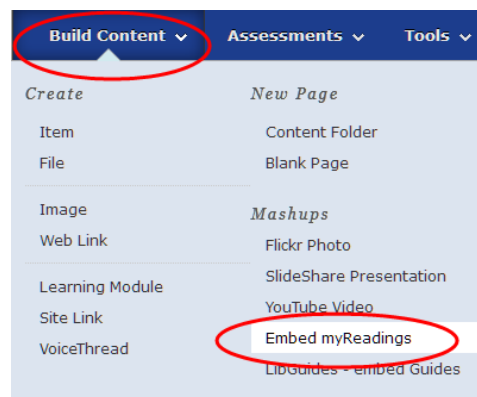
Build Content ⌄ Assessments ⌄ Tools ⌄

Create

Item
File

Image
Web Link

Learning Module
Site Link
VoiceThread

New Page

Content Folder
Blank Page

Mashups

Flickr Photo
SlideShare Presentation
YouTube Video
Embed myReadings
LibGuides - embed Guides